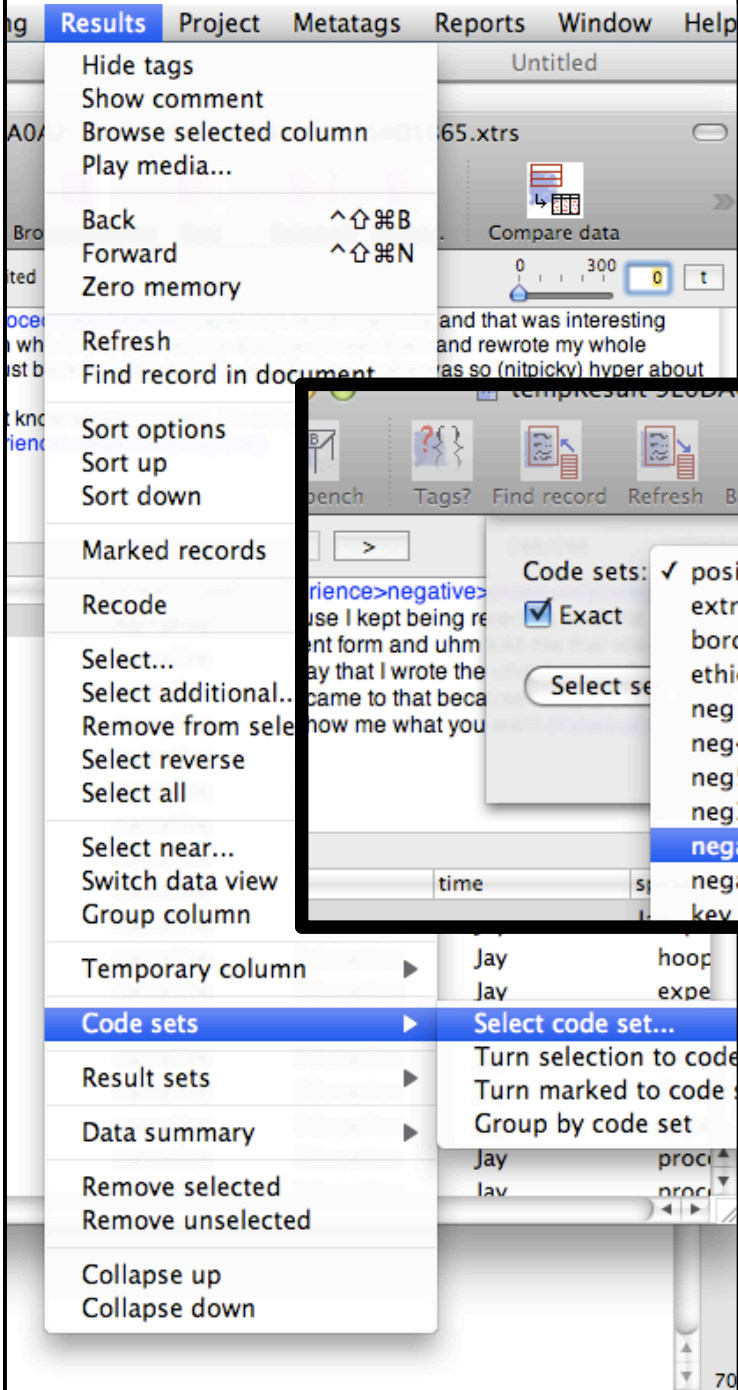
ng Results Project Metatags Reports Window Help

Untitled

A0A 65.xtrs

Bro Compare data

ited 0 300 0 t

proce and that was interesting
n wh and rewrote my whole
ust b was so (nitpicky) hyper about

t kno
rien

Hide tags
Show comment
Browse selected column
Play media...

Back ^⇧⌘B
Forward ^⇧⌘N
Zero memory

Refresh
Find record in document

Sort options
Sort up
Sort down

Marked records

Recode

Select...
Select additional..
Remove from sele
Select reverse
Select all

Select near...
Switch data view
Group column

Temporary column

Code sets

Result sets

Data summary

Remove selected
Remove unselected

Collapse up
Collapse down

tempResult 9E0D

bench Tags? Find record Refresh B

>

rience>negative>
use I kept being re
ent form and uhm
ay that I wrote the
came to that beca
how me what you

Code sets:
Exact
Select se

✓ posi
extr
bord
ethi
neg
neg
neg
neg
nega
nega
key

time sp

Jay hoop
Jay expe

Select code set...
Turn selection to code
Turn marked to code
Group by code set

Jay proc
Jay proc

70